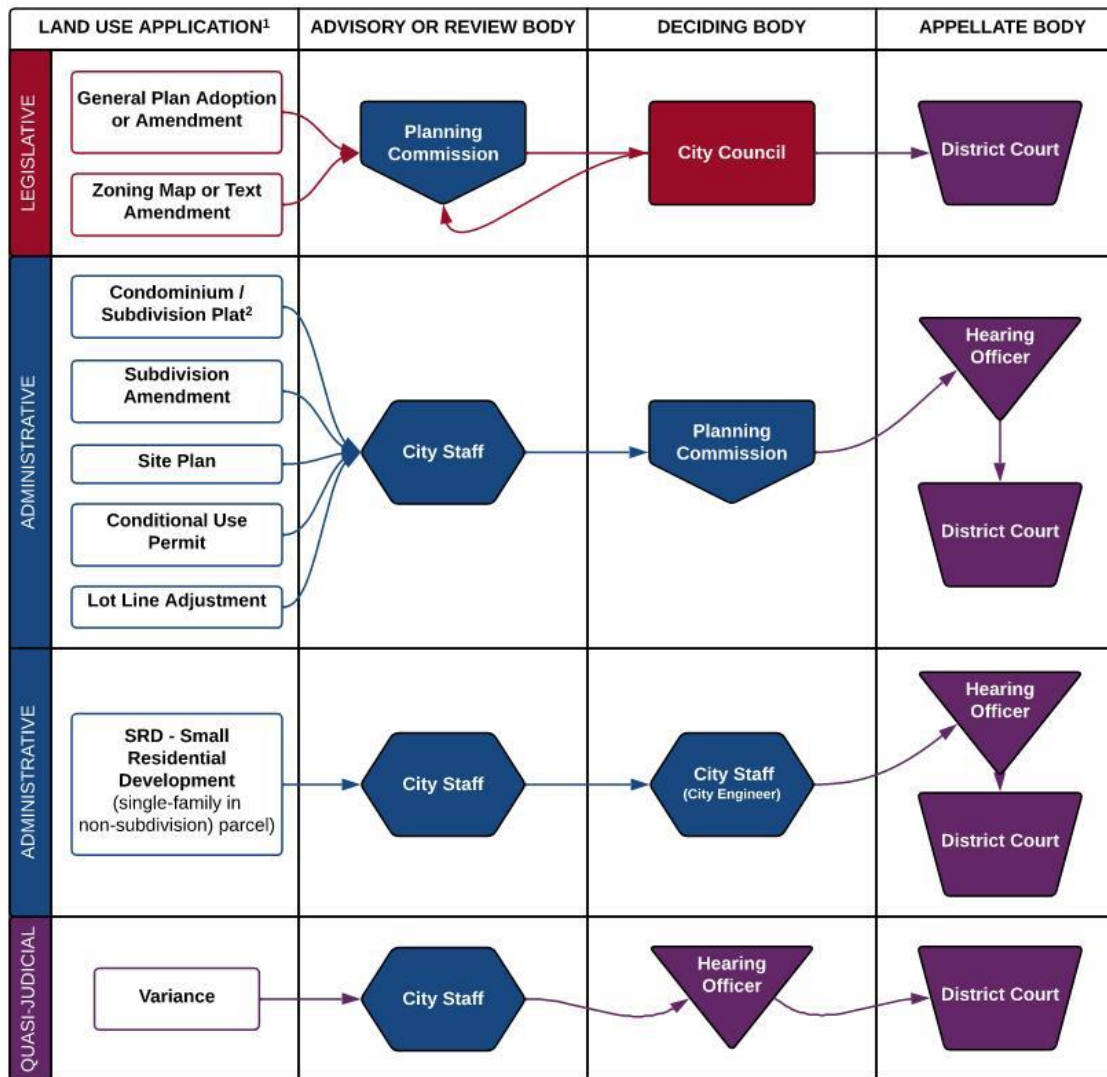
| LAND USE APPLICATION$^1$ | ADVISORY OR REVIEW BODY | DECIDING BODY | APPELLATE BODY |
|---|---|---|---|
| LEGISLATIVE: General Plan Adoption or Amendment; Zoning Map or Text Amendment | Planning Commission | City Council | District Court |
| ADMINISTRATIVE: Condominium / Subdivision Plat$^2$; Subdivision Amendment; Site Plan; Conditional Use Permit; Lot Line Adjustment | City Staff | Planning Commission | Hearing Officer; District Court |
| ADMINISTRATIVE: SRD - Small Residential Development (single-family in non-subdivision) parcel) | City Staff | City Staff (City Engineer) | Hearing Officer; District Court |
| QUASI-JUDICIAL: Variance | City Staff | Hearing Officer | District Court |